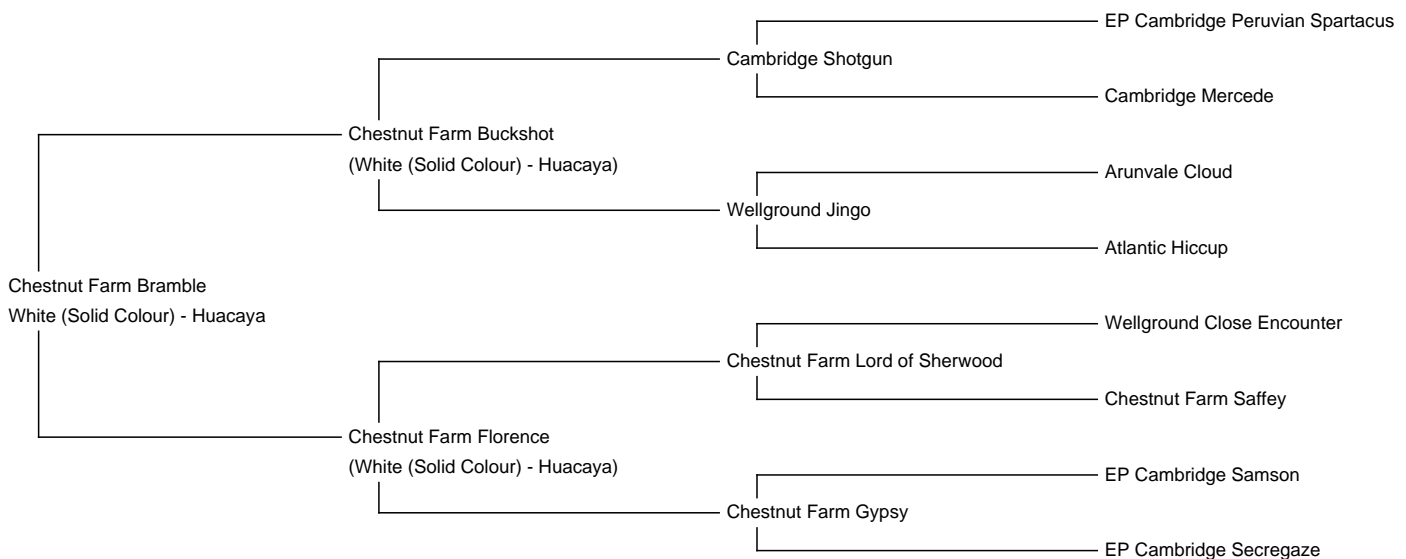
Chestnut Farm Bramble
White (Solid Colour) - Huacaya

Chestnut Farm Buckshot
(White (Solid Colour) - Huacaya)

Cambridge Shotgun

EP Cambridge Peruvian Spartacus

Cambridge Mercede

Wellground Jingo

Arunvale Cloud

Atlantic Hiccup

Chestnut Farm Florence
(White (Solid Colour) - Huacaya)

Chestnut Farm Lord of Sherwood

Wellground Close Encounter

Chestnut Farm Saffey

Chestnut Farm Gypsy

EP Cambridge Samson

EP Cambridge Secregaze